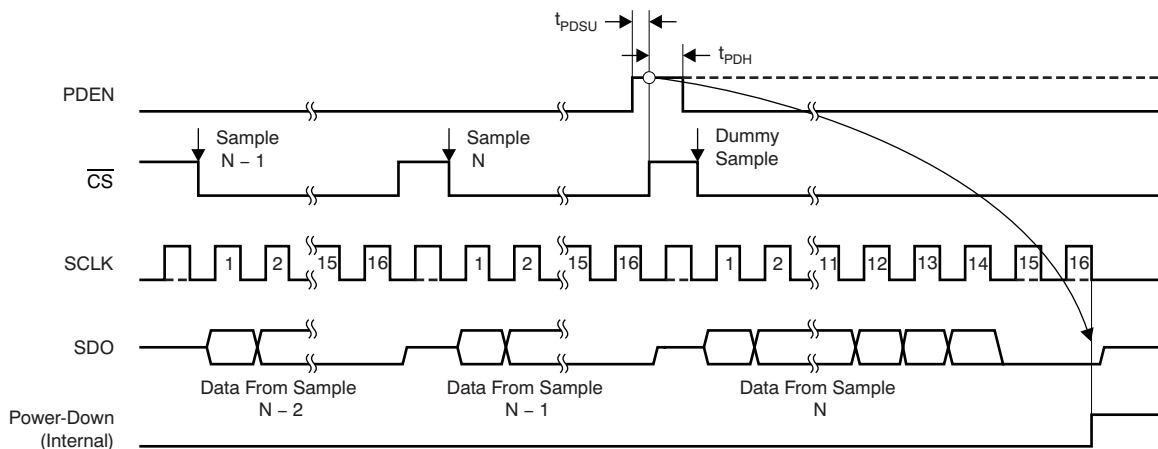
$t_{PDSU}$

$t_{PDH}$

PDEN

Sample N – 1

Sample N

Dummy Sample

$\overline{CS}$

SCLK

1 2 15 16 1 2 15 16 1 2 11 12 13 14 15 16

SDO

Data From Sample N – 2

Data From Sample N – 1

Data From Sample N

Power-Down (Internal)